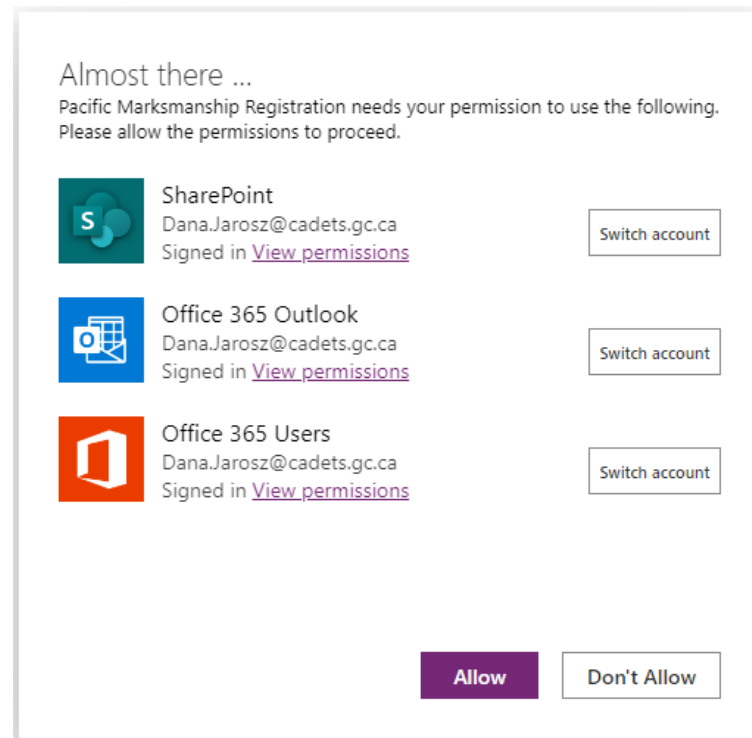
Almost there ...
Pacific Marksmanship Registration needs your permission to use the following. Please allow the permissions to proceed.

S
SharePoint
Dana.Jarosz@cadets.gc.ca
Signed in View permissions
Switch account

O
Office 365 Outlook
Dana.Jarosz@cadets.gc.ca
Signed in View permissions
Switch account

Office 365 Users
Dana.Jarosz@cadets.gc.ca
Signed in View permissions
Switch account

Allow
Don't Allow